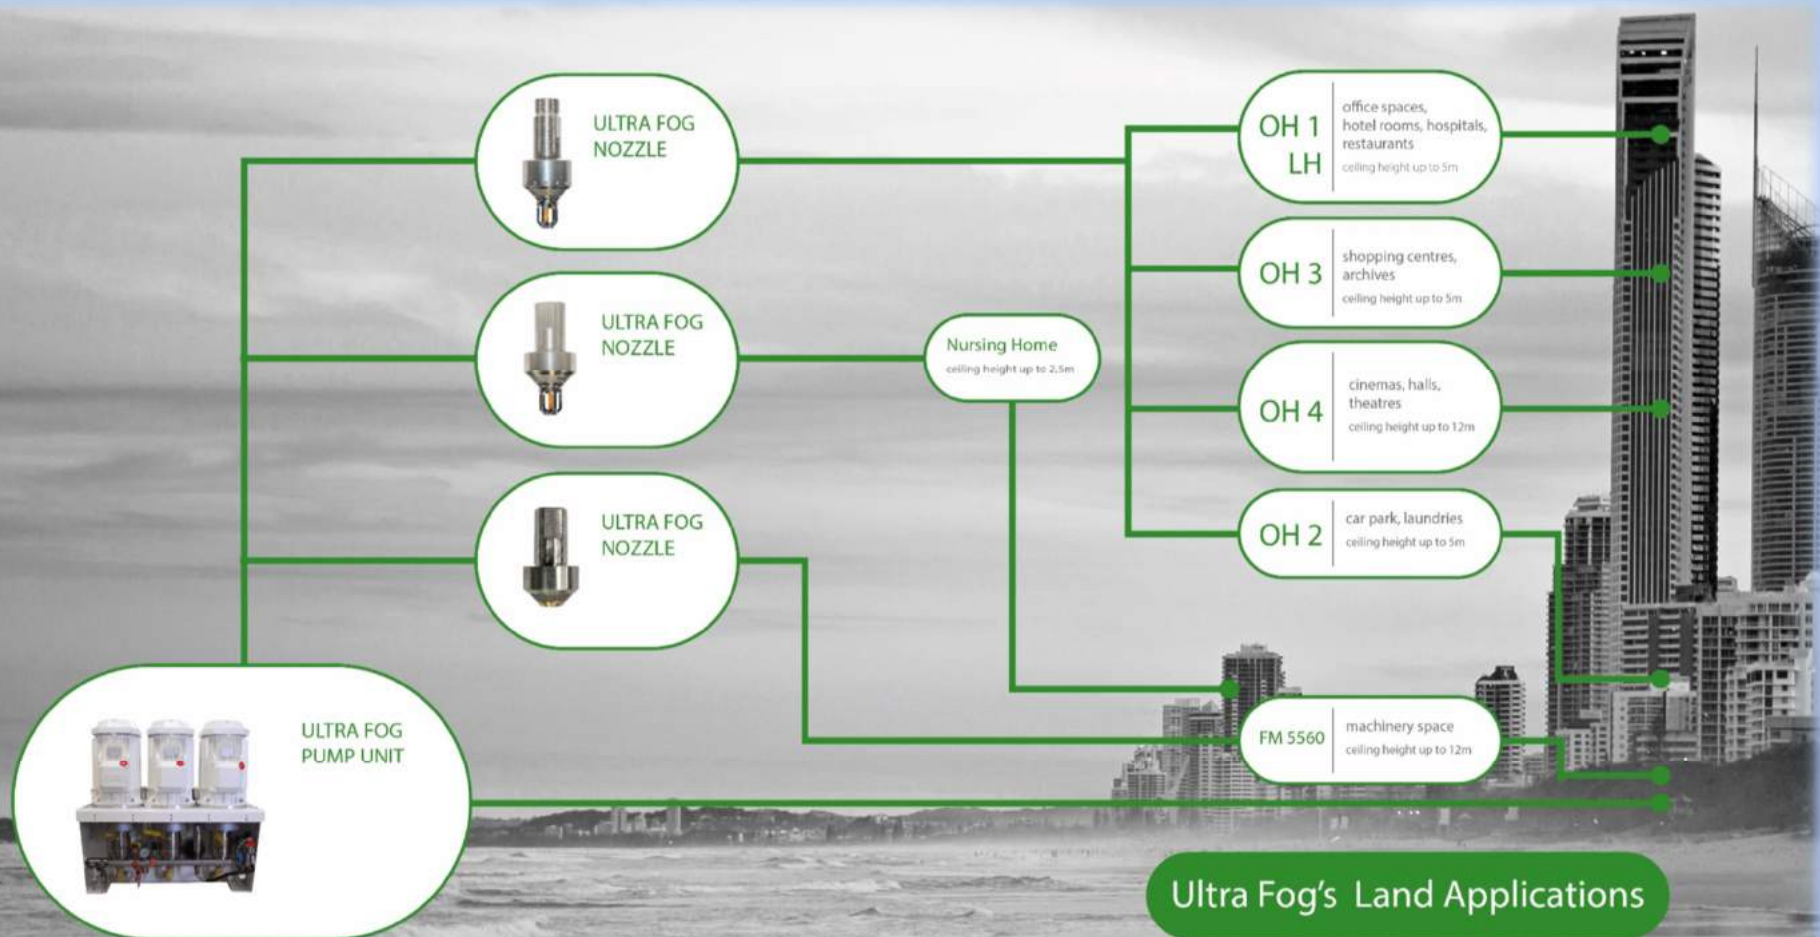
ULTRA FOG NOZZLE

ULTRA FOG NOZZLE

ULTRA FOG NOZZLE

ULTRA FOG PUMP UNIT

Nursing Home
ceiling height up to 2,5m

OH 1 LH
office spaces, hotel rooms, hospitals, restaurants
ceiling height up to 5m

OH 3
shopping centres, archives
ceiling height up to 5m

OH 4
cinemas, halls, theatres
ceiling height up to 12m

OH 2
car park, laundries
ceiling height up to 5m

FM 5560
machinery space
ceiling height up to 12m

Ultra Fog's Land Applications